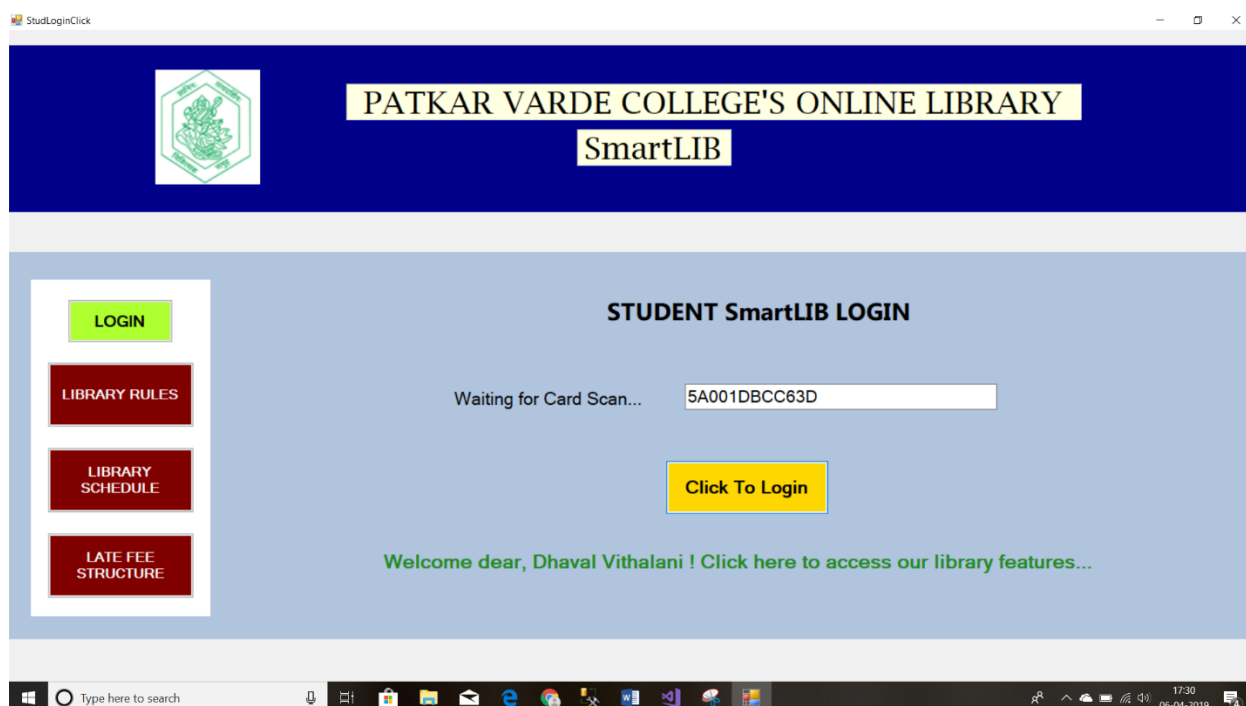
StudLoginClick

PATKAR VARDE COLLEGE'S ONLINE LIBRARY
SmartLIB

LOGIN

LIBRARY RULES

LIBRARY SCHEDULE

LATE FEE STRUCTURE

STUDENT SmartLIB LOGIN

Waiting for Card Scan... 5A001DBCC63D

Click To Login

Welcome dear, Dhaval Vithalani ! Click here to access our library features...

Type here to search

17:30
06-04-2019